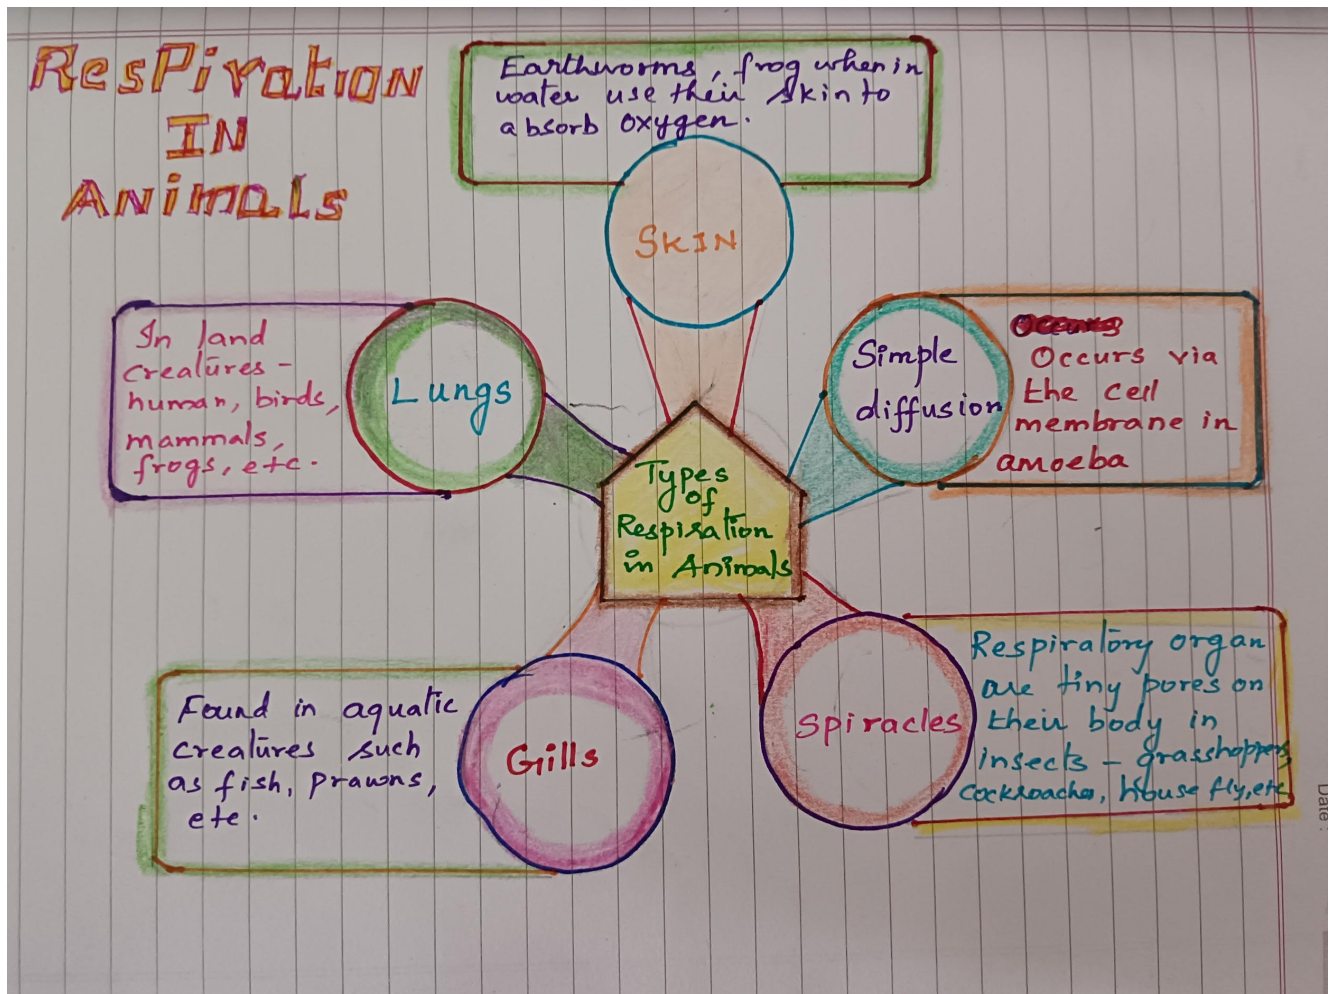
ResPiration IN Animals

Earthworms, frog when in water use their skin to absorb oxygen.

SKIN

In land creatures - human, birds, mammals, frogs, etc.

Lungs

Types of Respiration in Animals

Simple diffusion

~~Occurs~~ Occurs via the cell membrane in amoeba

Found in aquatic creatures such as fish, prawns, etc.

Gills

Spiracles

Respiratory organ are tiny pores on their body in insects - grasshoppers, cockroaches, House fly, etc.

Date :